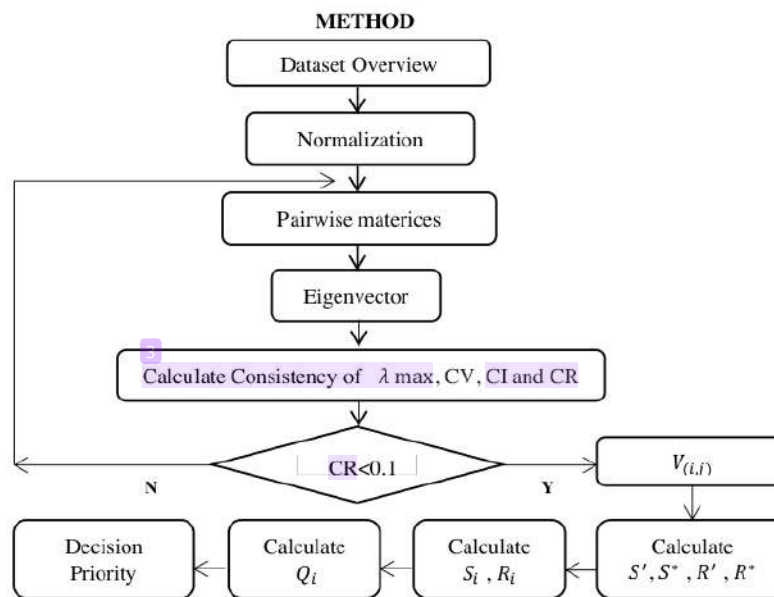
METHOD

Dataset Overview

Normalization

Pairwise materices

Eigenvector

3

Calculate Consistency of $\lambda$ max, CV, CI and CR

CR<0.1

N

Y

$V_{(i,i)}$

Calculate $S', S^{*}, R', R^{*}$

Calculate $S_i$ , $R_i$

Calculate $Q_i$

Decision Priority